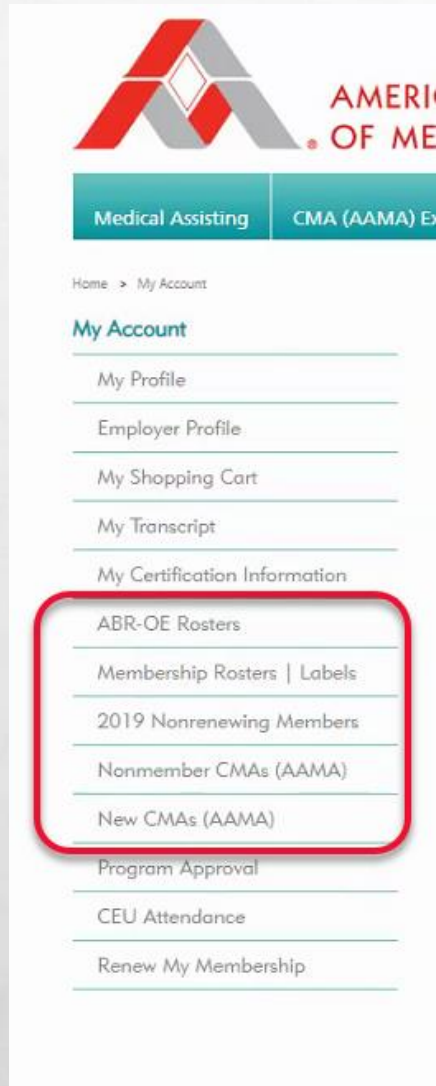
AMERI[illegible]
. OF ME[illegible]

Medical Assisting
CMA (AAMA) Ex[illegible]

Home > My Account

My Account

My Profile

Employer Profile

My Shopping Cart

My Transcript

My Certification Information

ABR-OE Rosters

Membership Rosters | Labels

2019 Nonrenewing Members

Nonmember CMAs (AAMA)

New CMAs (AAMA)

Program Approval

CEU Attendance

Renew My Membership